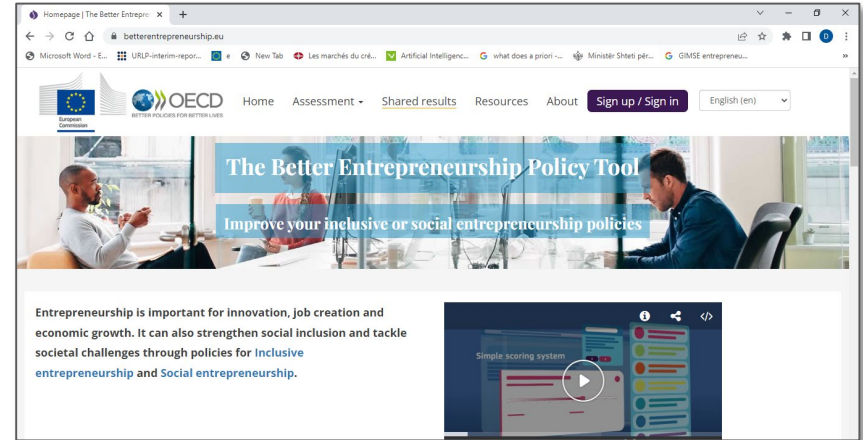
Homepage | The Better Entrepre ×  +

betterentrepreneurship.eu

Microsoft Word - E...  URLP-interim-repor...  e  New Tab  Les marchés du cré...  Artificial Intelligenc...  what does a priori -...  Ministër Shteti për...  GIMSE entrepreneu...  »

European Commission

OECD
BETTER POLICIES FOR BETTER LIVES

Home  Assessment ▾  Shared results  Resources  About  Sign up / Sign in  English (en)

The Better Entrepreneurship Policy Tool

Improve your inclusive or social entrepreneurship policies

Entrepreneurship is important for innovation, job creation and economic growth. It can also strengthen social inclusion and tackle societal challenges through policies for Inclusive entrepreneurship and Social entrepreneurship.

Simple scoring system